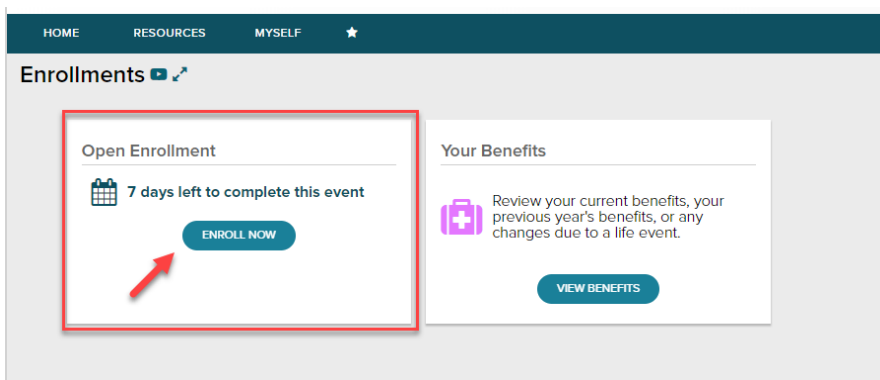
HOME RESOURCES MYSELF

Enrollments

Open Enrollment

7 days left to complete this event

ENROLL NOW

Your Benefits

Review your current benefits, your previous year's benefits, or any changes due to a life event.

VIEW BENEFITS